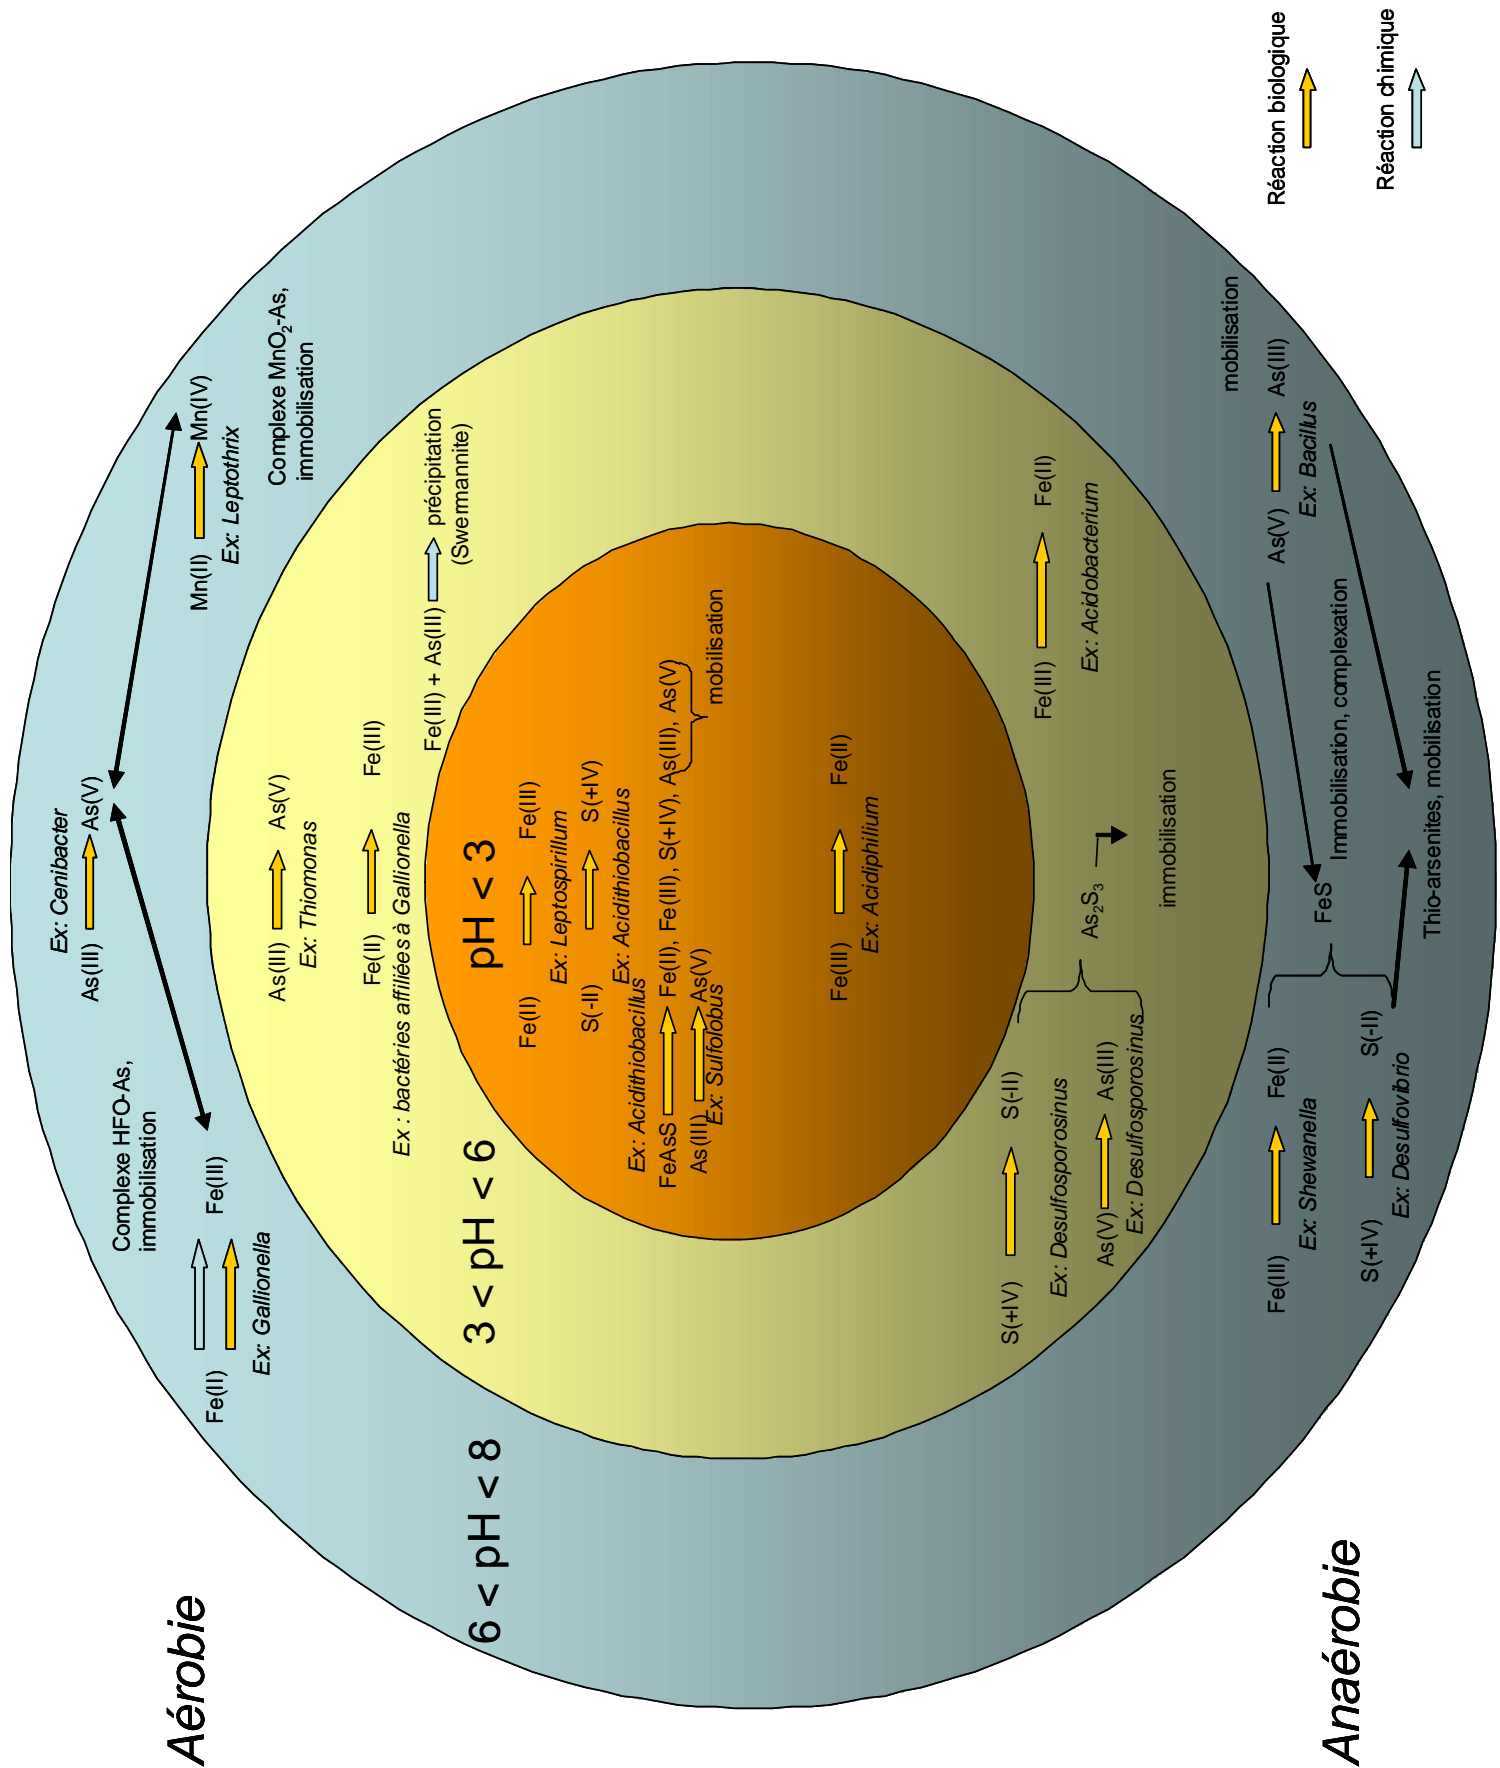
Réaction biologique

Réaction chimique

Aérobie

Anaérobie

6 < pH < 8

3 < pH < 6

pH < 3

As(III) As(V)
Ex: Cenibacter

Mn(II) Mn(IV)
Ex: Leptothrix

Complexe $MnO_2$-As, immobilisation

Complexe HFO-As, immobilisation

Fe(II) Fe(III)
Ex: Gallionella

As(III) As(V)
Ex: Thiomonas

Fe(II) Fe(III)
Ex : bactéries affiliées à Gallionella

Fe(III) + As(III) précipitation (Swermannite)

Fe(II) Fe(III)
Ex: Leptospirillum

S(-II) S(+IV)
Ex: Acidithiobacillus

FeAsS Fe(II), Fe(III), S(+IV), As(III), As(V) mobilisation
Ex: Acidithiobacillus

As(III) As(V)
Ex: Sulfolobus

Fe(III) Fe(II)
Ex: Acidiphilium

Fe(III) Fe(II)
Ex: Acidobacterium

S(+IV) S(-II)
Ex: Desulfosporosinus

As(V) As(III)
Ex: Desulfosporosinus

$As_2S_3$

immobilisation

Fe(III) Fe(II)
Ex: Shewanella

S(+IV) S(-II)
Ex: Desulfovibrio

FeS

Immobilisation, complexation

As(V) As(III)
Ex: Bacillus

mobilisation

Thio-arsenites, mobilisation